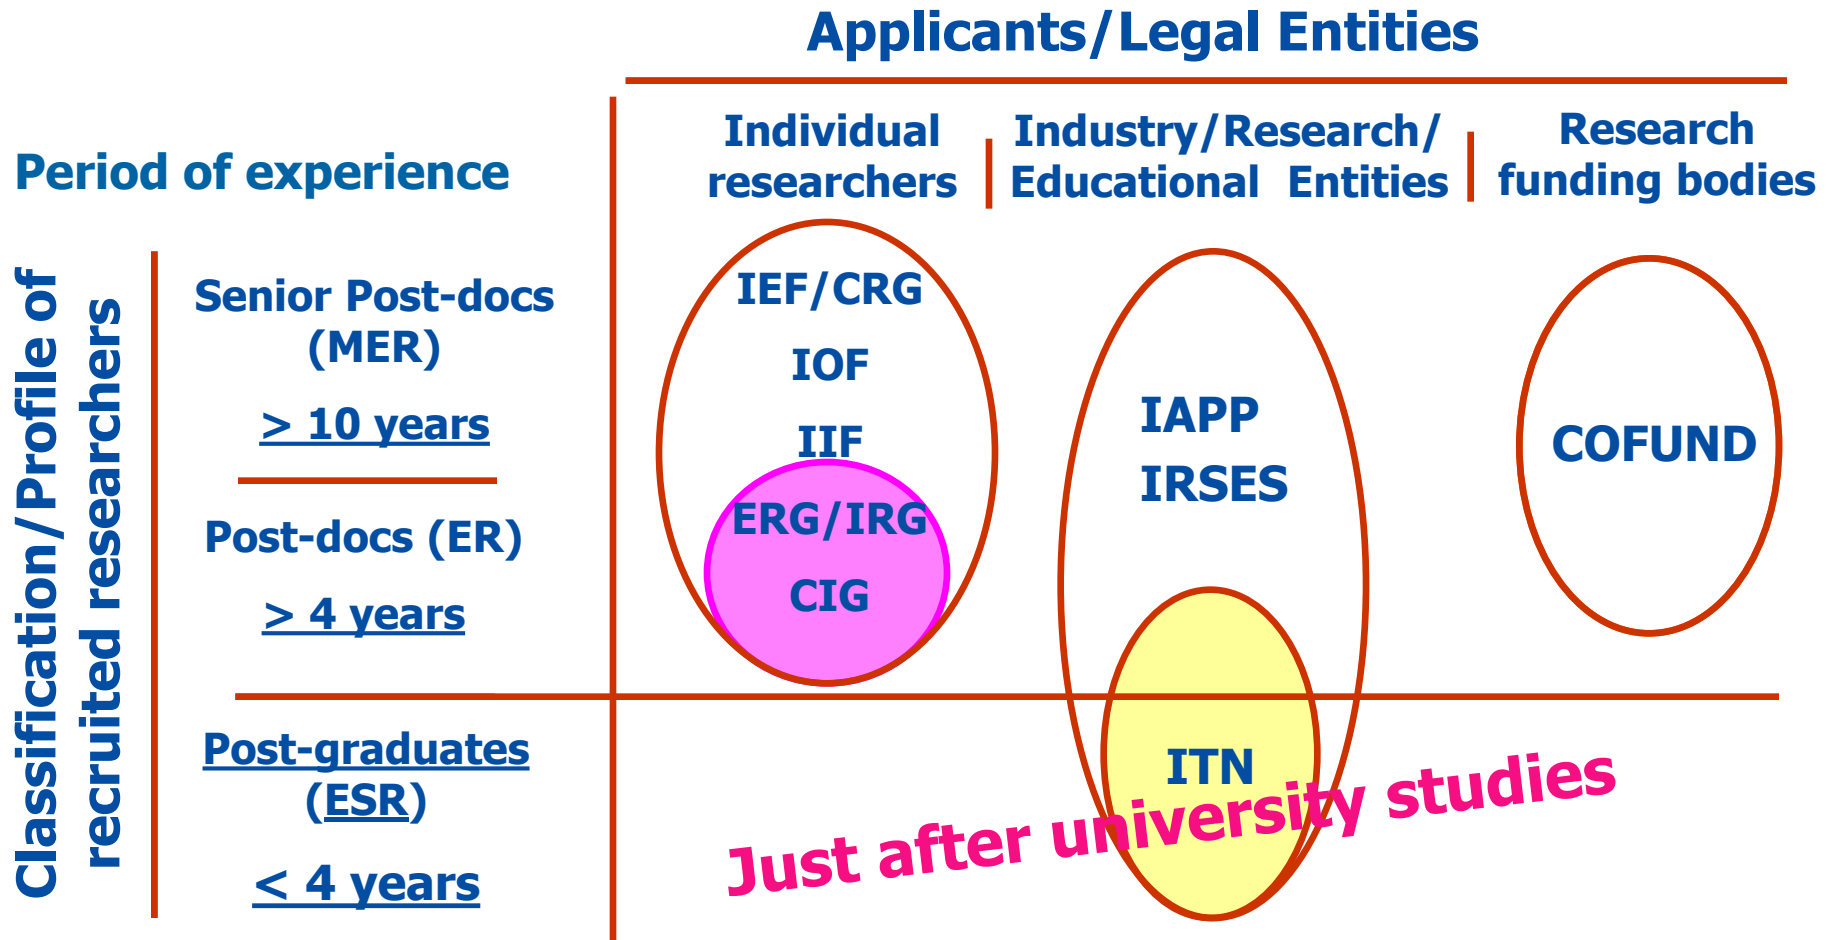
Applicants/Legal Entities

Period of experience

Individual researchers

Industry/Research/ Educational Entities

Research funding bodies

Classification/Profile of recruited researchers

Senior Post-docs (MER)

> 10 years

Post-docs (ER)

> 4 years

Post-graduates (ESR)

< 4 years

IEF/CRG

IOF

IIF

ERG/IRG

CIG

IAPP

IRSES

COFUND

ITN

Just after university studies